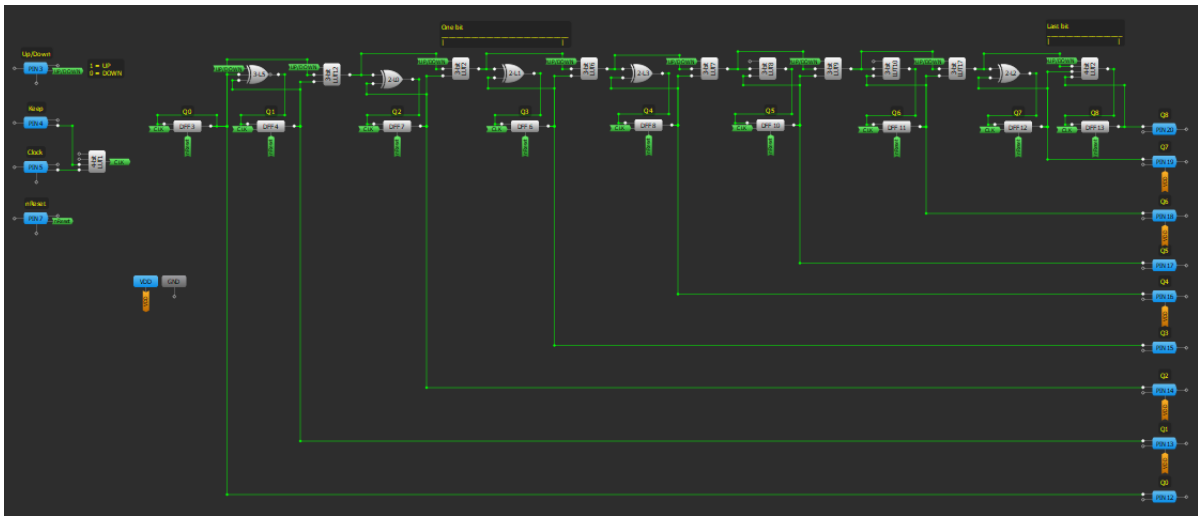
Up/Down
PIN 3
1 = UP
0 = DOWN
Keep
PIN 4
Clock
PIN 5
nReset
PIN 7
VDD
GND
One bit
Last bit
Q0
DFF 3
Q1
DFF 4
Q2
DFF 7
Q3
DFF 6
Q4
DFF 8
Q5
DFF 10
Q6
DFF 11
Q7
DFF 12
Q8
DFF 13
Q8
PIN 20
Q7
PIN 19
Q6
PIN 18
Q5
PIN 17
Q4
PIN 16
Q3
PIN 15
Q2
PIN 14
Q1
PIN 13
Q0
PIN 12